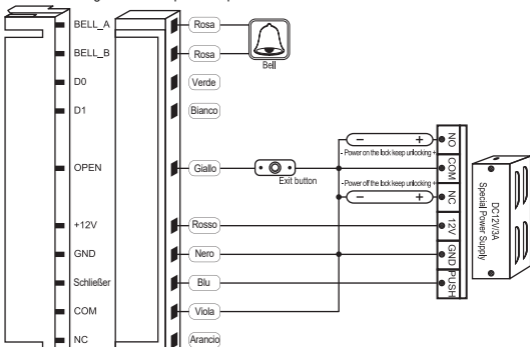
BELL_A
BELL_B
D0
D1
OPEN
+12V
GND
Schließer
COM
NC

Rosa
Rosa
Verde
Bianco
Giallo
Rosso
Nero
Blu
Viola
Arancio

Bell

Exit button

−
+
- Power on the lock keep unlocking -
- Power off the lock keep unlocking -
−
+

NO
COM
NC
12V
GND
PUSH

DC12V/3A
Special Power Supply